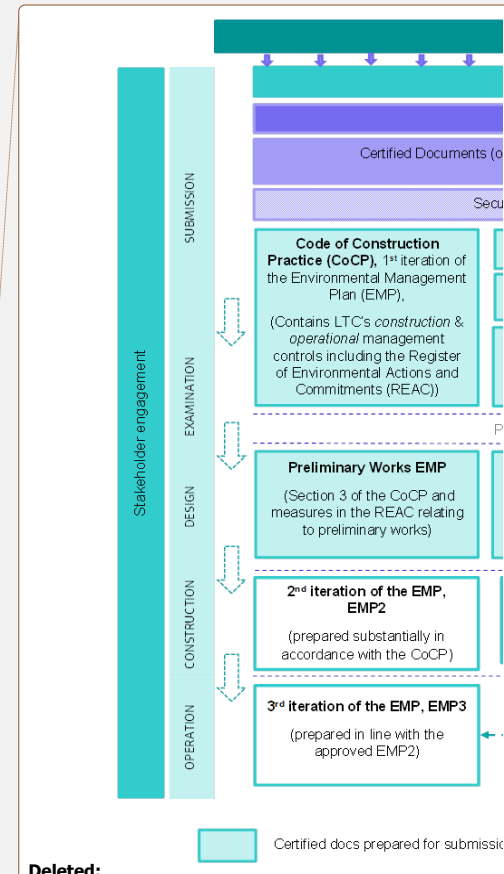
Certified Documents (o

Secu

Stakeholder engagement

SUBMISSION

EXAMINATION

DESIGN

CONSTRUCTION

OPERATION

**Code of Construction Practice (CoCP)**, 1$^{st}$ iteration of the Environmental Management Plan (EMP),

(Contains LTC's *construction* & *operational* management controls including the Register of Environmental Actions and Commitments (REAC))

P

**Preliminary Works EMP**

(Section 3 of the CoCP and measures in the REAC relating to preliminary works)

**2$^{nd}$ iteration of the EMP, EMP2**

(prepared substantially in accordance with the CoCP)

**3$^{rd}$ iteration of the EMP, EMP3**

(prepared in line with the approved EMP2)

Certified docs prepared for submissio

Deleted: